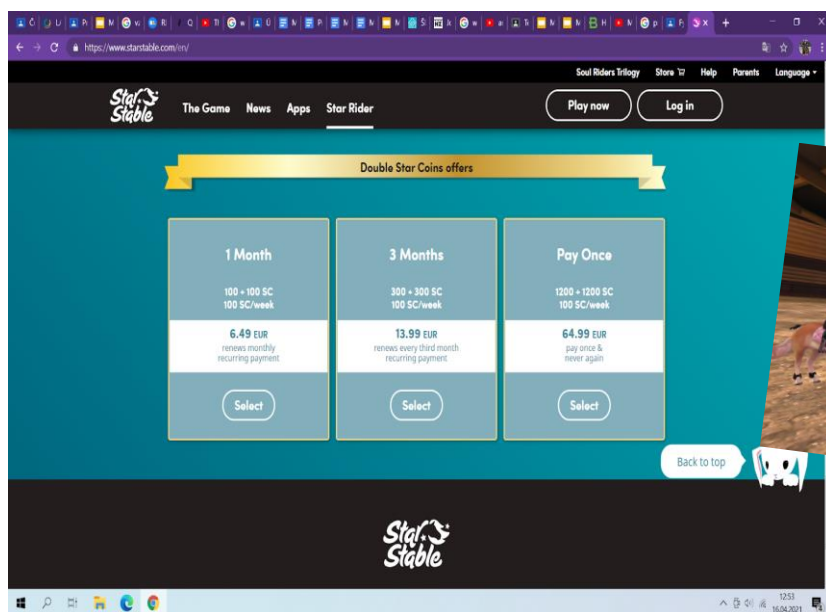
https://www.starstable.com/en/

Soul Riders Trilogy Store Help Parents Language

Star Stable The Game News Apps Star Rider Play now Log in

Double Star Coins offers

1 Month
100 + 100 SC
100 SC/week
6.49 EUR
renews monthly
recurring payment
Select

3 Months
300 + 300 SC
100 SC/week
13.99 EUR
renews every third month
recurring payment
Select

Pay Once
1200 + 1200 SC
100 SC/week
64.99 EUR
pay once &
never again
Select

Back to top

Star Stable

12:53
16.04.2021